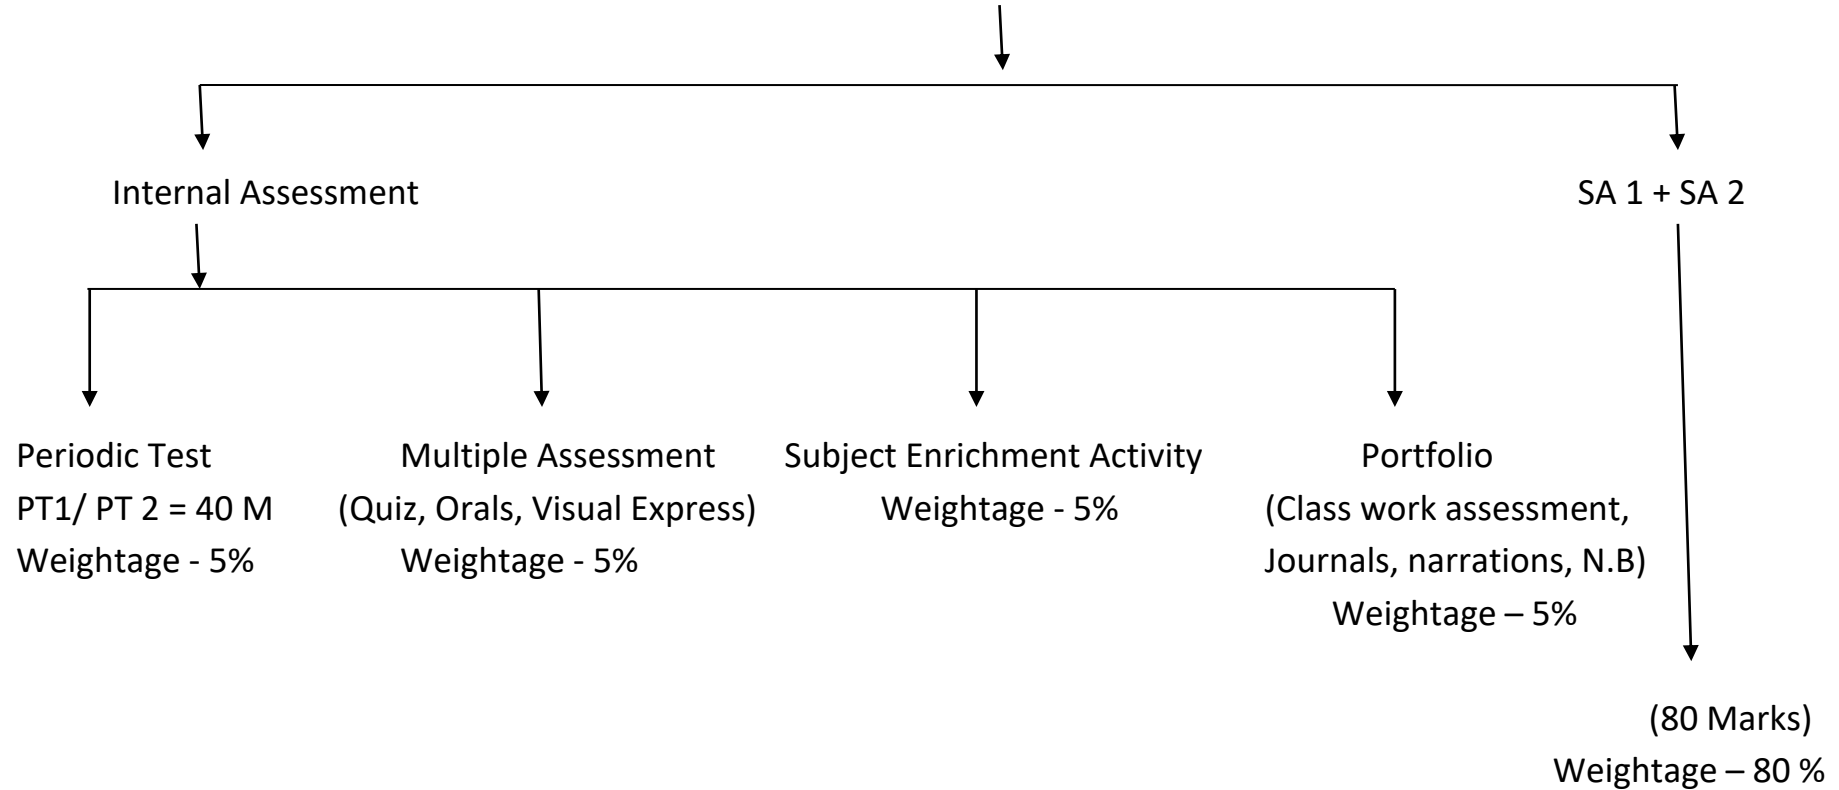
Internal Assessment

SA 1 + SA 2

Periodic Test
PT1/ PT 2 = 40 M
Weightage - 5%

Multiple Assessment
(Quiz, Orals, Visual Express)
Weightage - 5%

Subject Enrichment Activity
Weightage - 5%

Portfolio
(Class work assessment, Journals, narrations, N.B)
Weightage – 5%

(80 Marks)
Weightage – 80 %